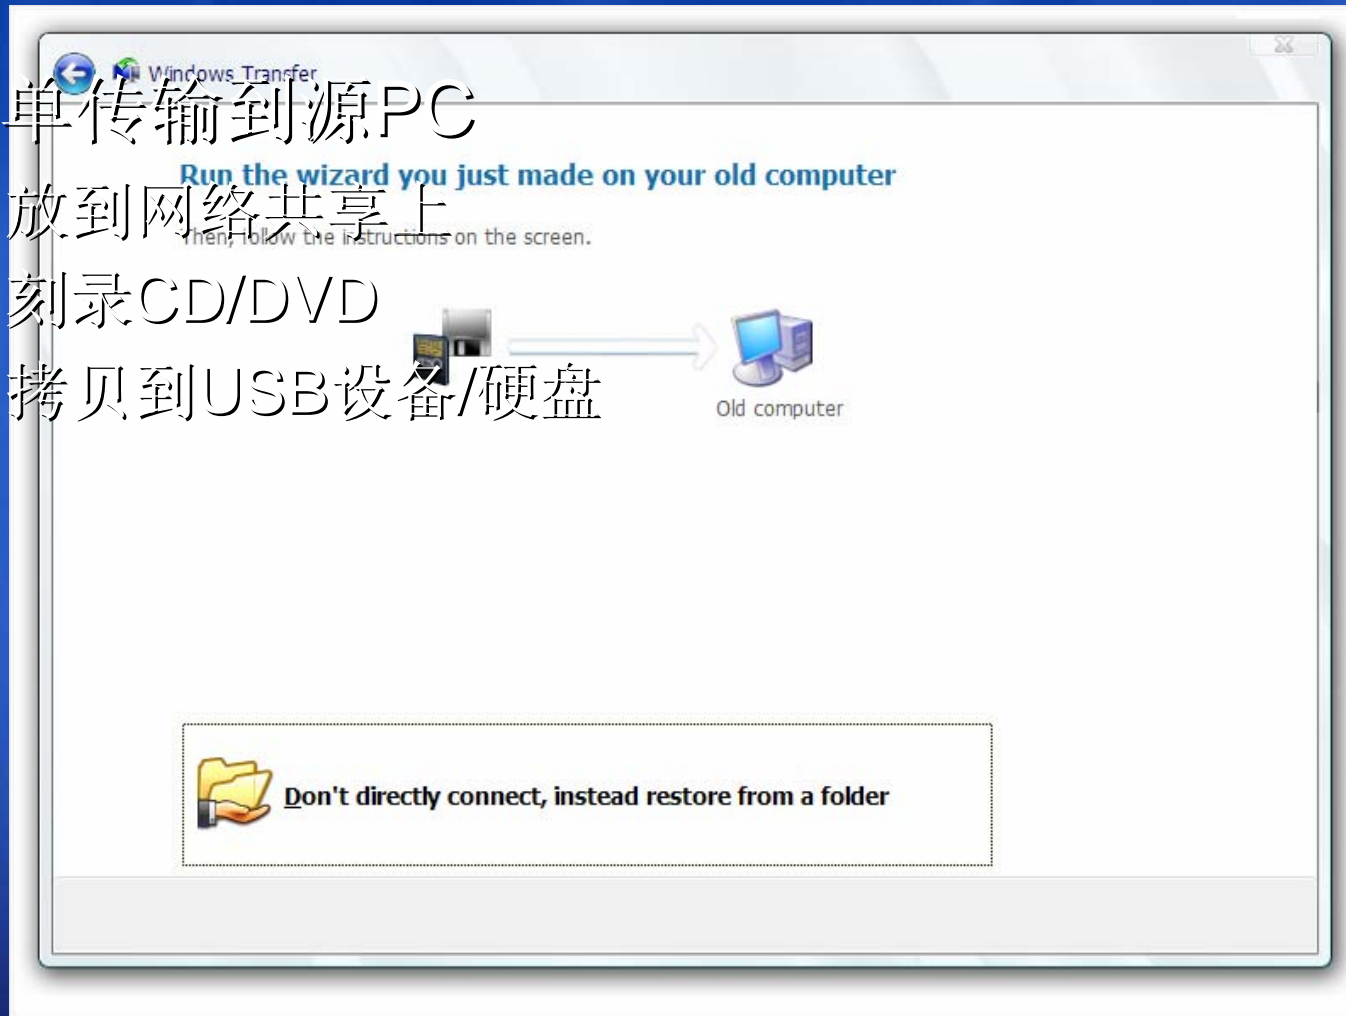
Windows Transfer

单传输到源PC

Run the wizard you just made on your old computer

放到网络共享上

Then, follow the instructions on the screen.

刻录CD/DVD

拷贝到USB设备/硬盘

Old computer

Don't directly connect, instead restore from a folder